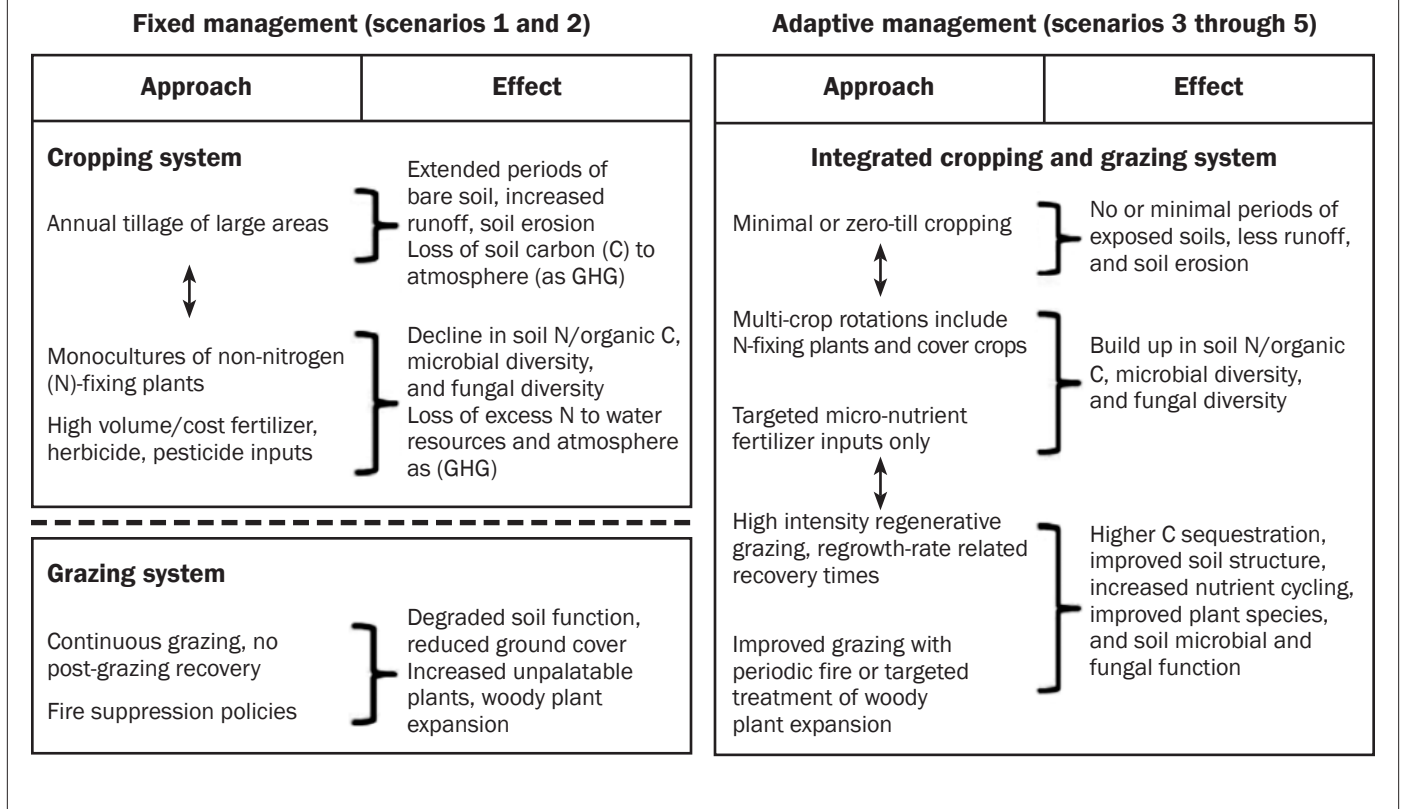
Fixed management (scenarios 1 and 2)

| Approach | Effect |
|---|---|

Cropping system

Annual tillage of large areas

Extended periods of bare soil, increased runoff, soil erosion
Loss of soil carbon (C) to atmosphere (as GHG)

Monocultures of non-nitrogen (N)-fixing plants

High volume/cost fertilizer, herbicide, pesticide inputs

Decline in soil N/organic C, microbial diversity, and fungal diversity
Loss of excess N to water resources and atmosphere as (GHG)

Grazing system

Continuous grazing, no post-grazing recovery

Fire suppression policies

Degraded soil function, reduced ground cover
Increased unpalatable plants, woody plant expansion

Adaptive management (scenarios 3 through 5)

| Approach | Effect |
|---|---|

Integrated cropping and grazing system

Minimal or zero-till cropping

No or minimal periods of exposed soils, less runoff, and soil erosion

Multi-crop rotations include N-fixing plants and cover crops

Targeted micro-nutrient fertilizer inputs only

Build up in soil N/organic C, microbial diversity, and fungal diversity

High intensity regenerative grazing, regrowth-rate related recovery times

Improved grazing with periodic fire or targeted treatment of woody plant expansion

Higher C sequestration, improved soil structure, increased nutrient cycling, improved plant species, and soil microbial and fungal function